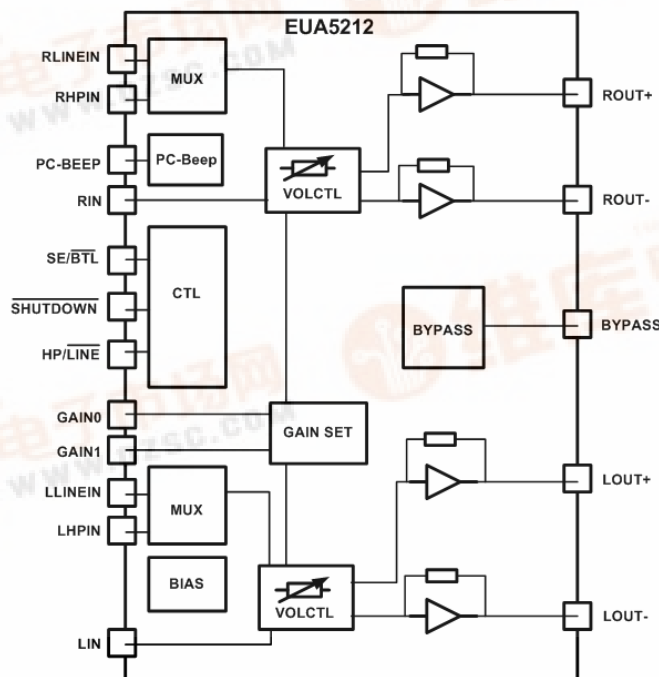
EUA5212

RLINEIN

RHPIN

PC-BEEP

RIN

SE/$\overline{BTL}$

$\overline{SHUTDOWN}$

HP/$\overline{LINE}$

GAIN0

GAIN1

LLINEIN

LHPIN

LIN

MUX

PC-Beep

CTL

MUX

BIAS

VOLCTL

GAIN SET

VOLCTL

BYPASS

ROUT+

ROUT-

BYPASS

LOUT+

LOUT-